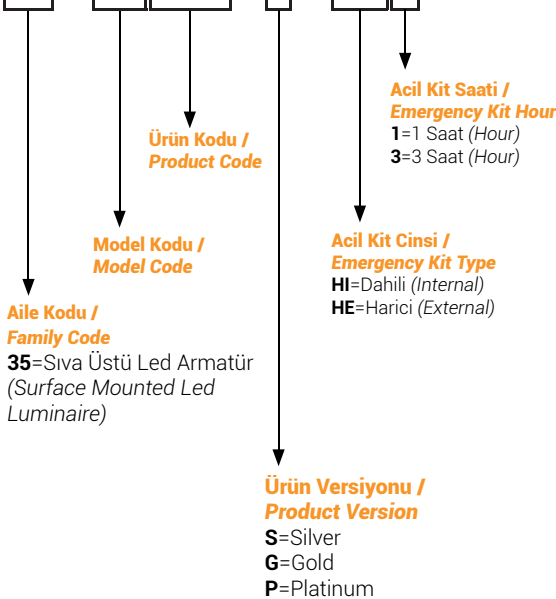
Acil Kit Saati /
Emergency Kit Hour
**1**=1 Saat (Hour)
**3**=3 Saat (Hour)

Ürün Kodu /
Product Code

Model Kodu /
Model Code

Acil Kit Cinsi /
Emergency Kit Type
**HI**=Dahili (Internal)
**HE**=Harici (External)

Aile Kodu /
Family Code
**35**=Sıva Üstü Led Armatür (Surface Mounted Led Luminaire)

Ürün Versiyonu /
Product Version
**S**=Silver
**G**=Gold
**P**=Platinum